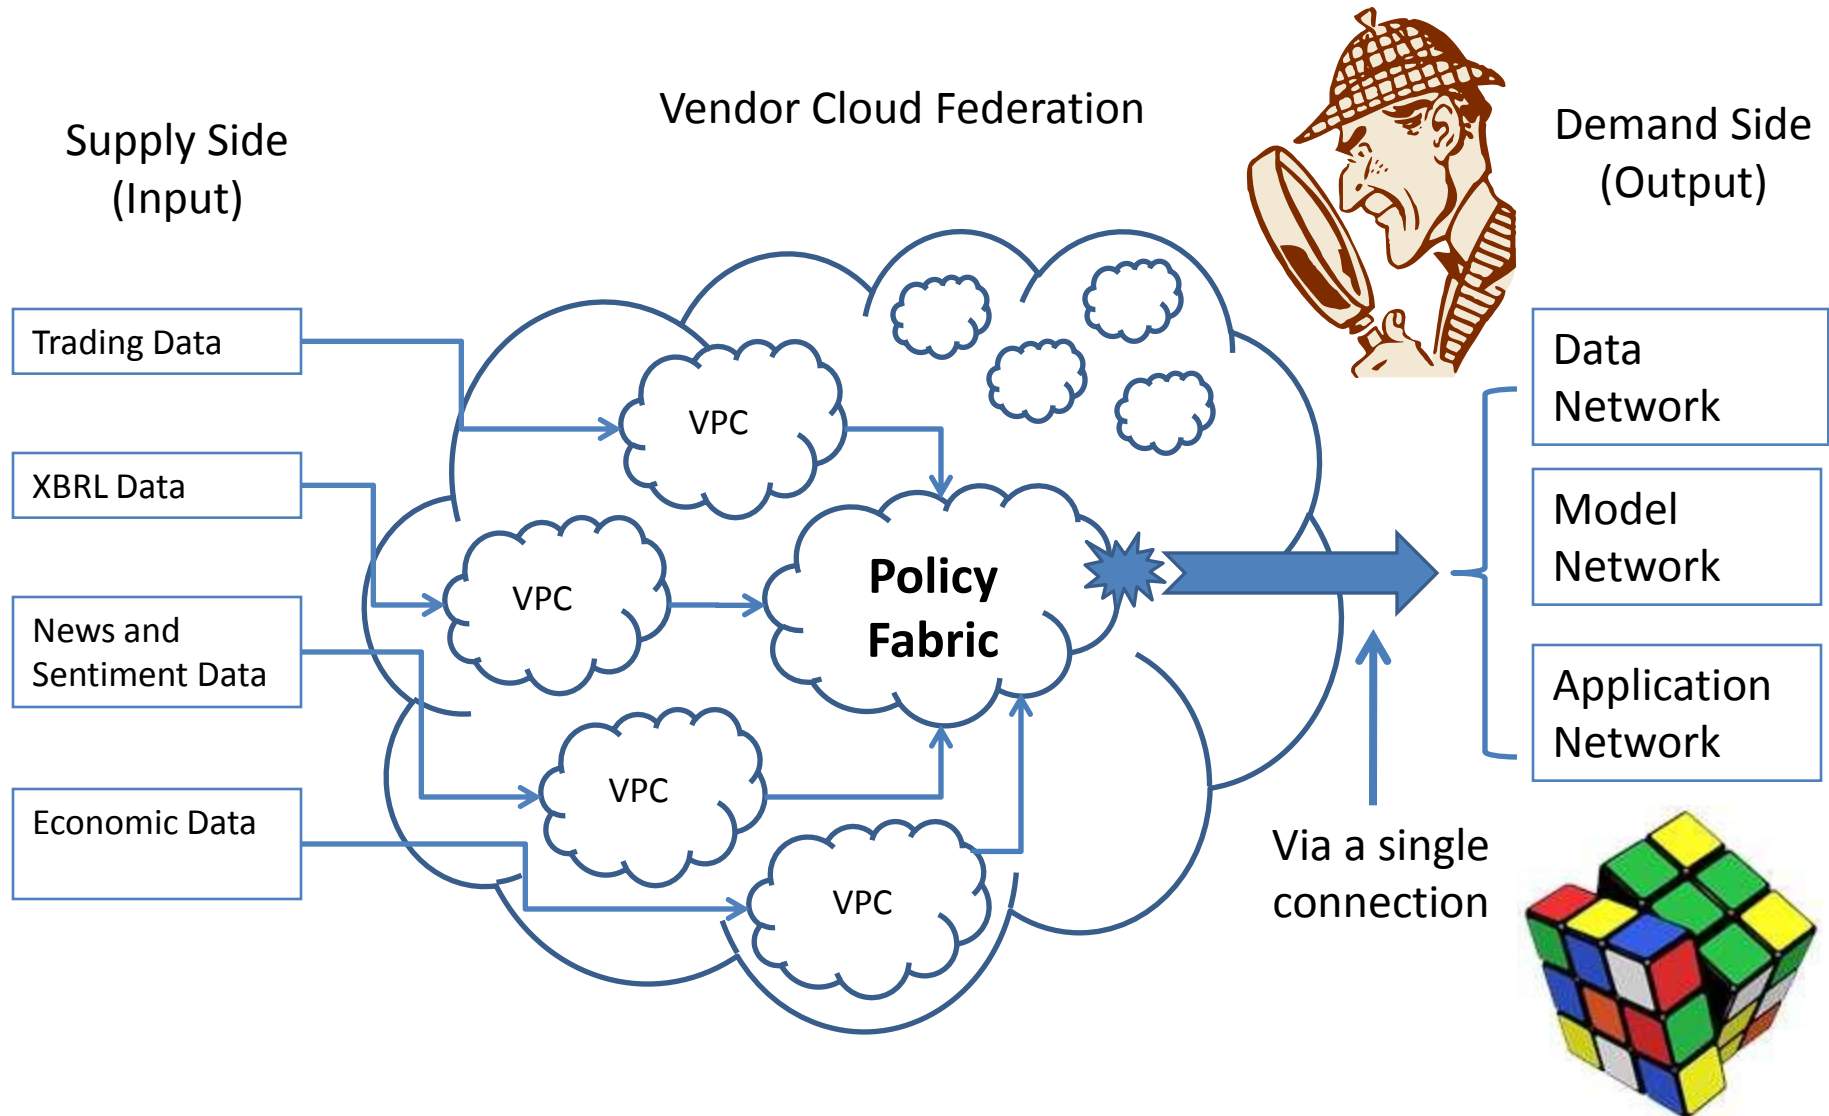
Supply Side
(Input)

Vendor Cloud Federation

Demand Side
(Output)

Trading Data

XBRL Data

News and Sentiment Data

Economic Data

VPC

VPC

VPC

VPC

Policy Fabric

Data Network

Model Network

Application Network

Via a single connection